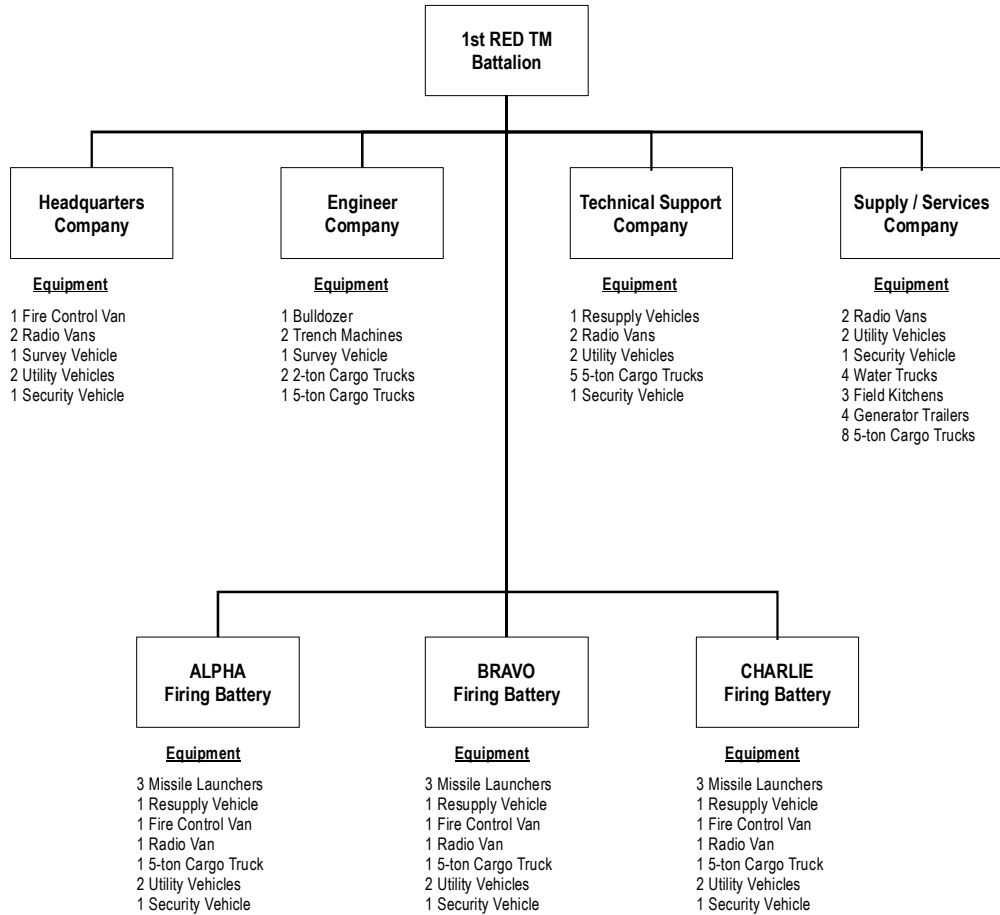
1st RED TM Battalion

Headquarters Company

Equipment

1 Fire Control Van
2 Radio Vans
1 Survey Vehicle
2 Utility Vehicles
1 Security Vehicle

Engineer Company

Equipment

1 Bulldozer
2 Trench Machines
1 Survey Vehicle
2 2-ton Cargo Trucks
1 5-ton Cargo Trucks

Technical Support Company

Equipment

1 Resupply Vehicles
2 Radio Vans
2 Utility Vehicles
5 5-ton Cargo Trucks
1 Security Vehicle

Supply / Services Company

Equipment

2 Radio Vans
2 Utility Vehicles
1 Security Vehicle
4 Water Trucks
3 Field Kitchens
4 Generator Trailers
8 5-ton Cargo Trucks

ALPHA Firing Battery

Equipment

3 Missile Launchers
1 Resupply Vehicle
1 Fire Control Van
1 Radio Van
1 5-ton Cargo Truck
2 Utility Vehicles
1 Security Vehicle

BRAVO Firing Battery

Equipment

3 Missile Launchers
1 Resupply Vehicle
1 Fire Control Van
1 Radio Van
1 5-ton Cargo Truck
2 Utility Vehicles
1 Security Vehicle

CHARLIE Firing Battery

Equipment

3 Missile Launchers
1 Resupply Vehicle
1 Fire Control Van
1 Radio Van
1 5-ton Cargo Truck
2 Utility Vehicles
1 Security Vehicle